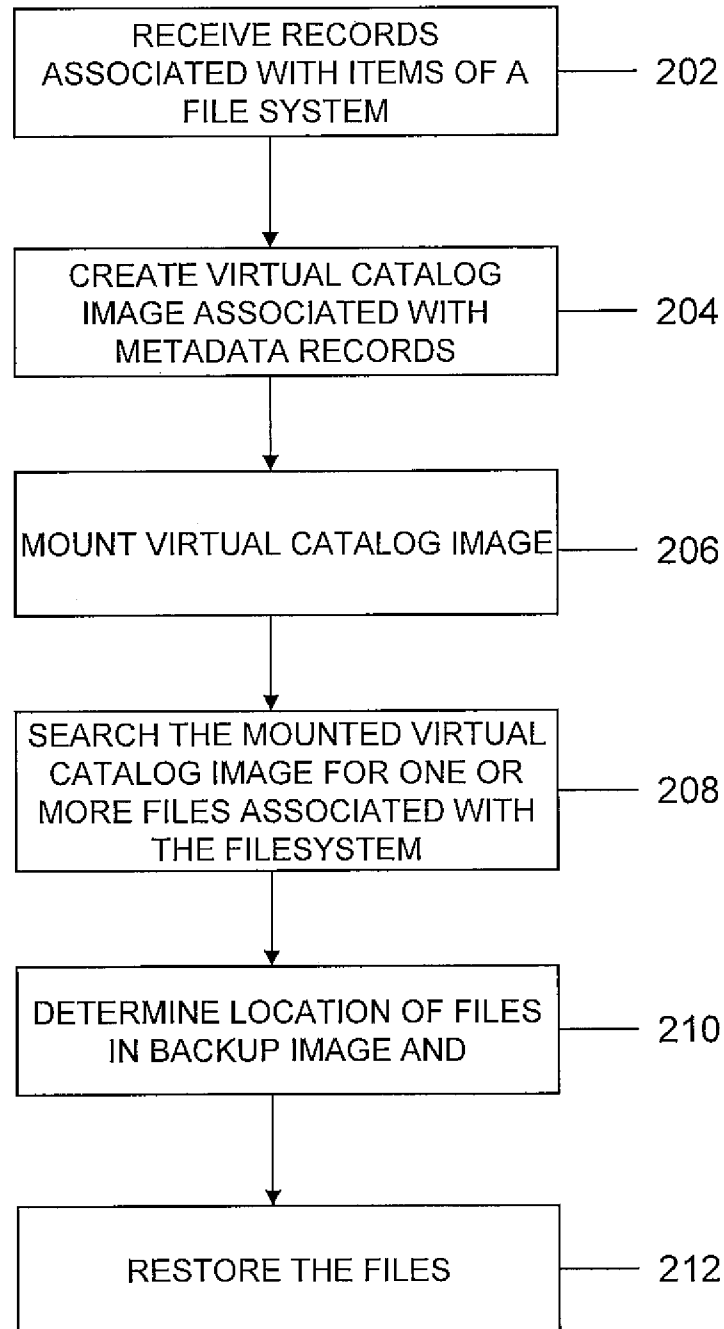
RECEIVE RECORDS ASSOCIATED WITH ITEMS OF A FILE SYSTEM

202

CREATE VIRTUAL CATALOG IMAGE ASSOCIATED WITH METADATA RECORDS

204

MOUNT VIRTUAL CATALOG IMAGE

206

SEARCH THE MOUNTED VIRTUAL CATALOG IMAGE FOR ONE OR MORE FILES ASSOCIATED WITH THE FILESYSTEM

208

DETERMINE LOCATION OF FILES IN BACKUP IMAGE AND

210

RESTORE THE FILES

212